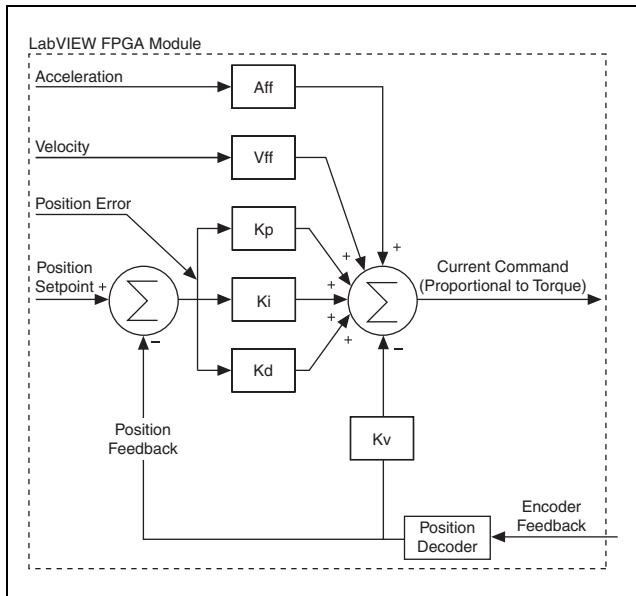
LabVIEW FPGA Module

Acceleration

Aff

Velocity

Vff

Position Error

Kp

Position Setpoint +

$\sum$

–

Ki

Kd

+

+

+

+

$\sum$

–

Current Command (Proportional to Torque)

Kv

Position Feedback

Encoder Feedback

Position Decoder